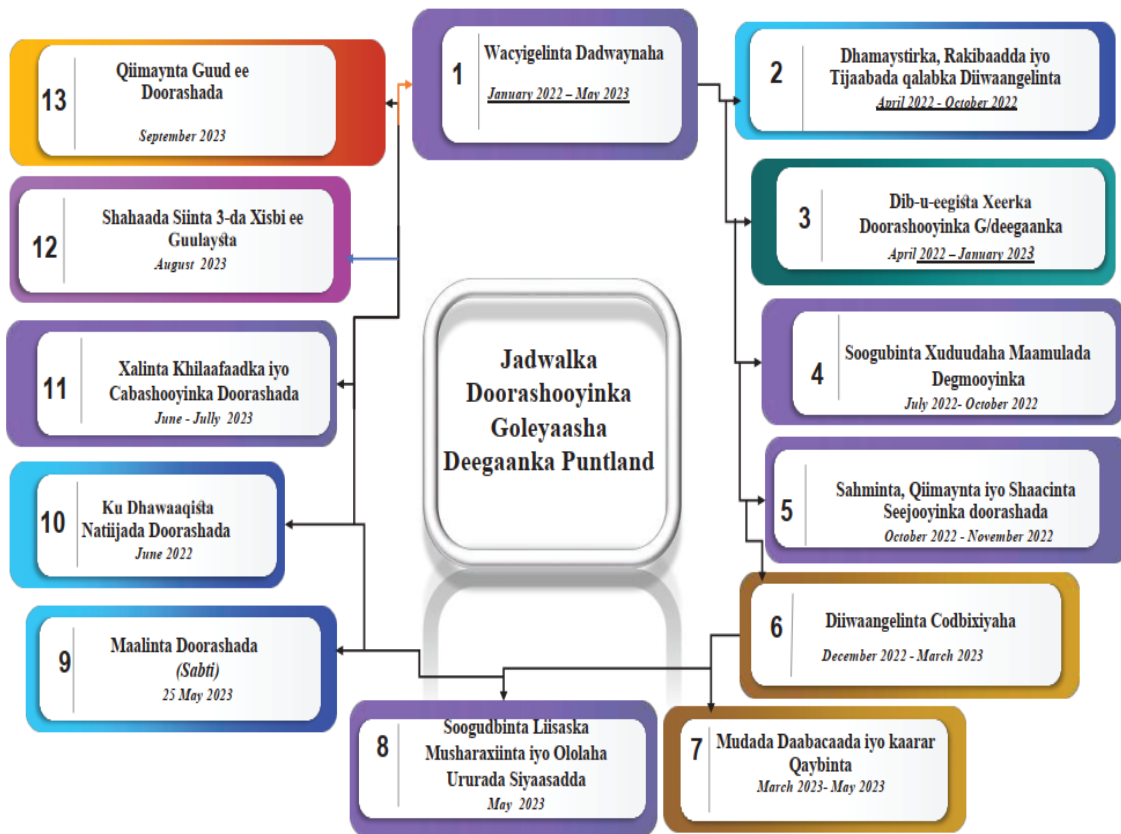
Jadwalka Doorashooyinka Goleyaasha Deegaanka Puntland

1
Wacyigelinta Dadwaynaha
January 2022 – May 2023

2
Dhamaystirka, Rakibaadda iyo Tijaabada qalabka Diiwaangelinta
April 2022 - October 2022

3
Dib-u-eegista Xeerka Doorashooyinka G/deegaanka
April 2022 – January 2023

4
Soogubinta Xuduudaha Maamulada Degmooyinka
July 2022- October 2022

5
Sahminta, Qiimaynta iyo Shaacinta Seejooyinka doorashada
October 2022 - November 2022

6
Diiwaangelinta Codbixiyaha
December 2022 - March 2023

7
Mudada Daabacaada iyo kaarar Qaybinta
March 2023- May 2023

8
Soogudbinta Liisaska Musharaxiinta iyo Ololaha Ururada Siyaasadda
May 2023

9
Maalinta Doorashada
(Sabti)
25 May 2023

10
Ku Dhawaaqista Natiijada Doorashada
June 2022

11
Xalinta Khilaafaadka iyo Cabashooyinka Doorashada
June - Jully 2023

12
Shahaada Siinta 3-da Xisbi ee Guulaysta
August 2023

13
Qiimaynta Guud ee Doorashada
September 2023